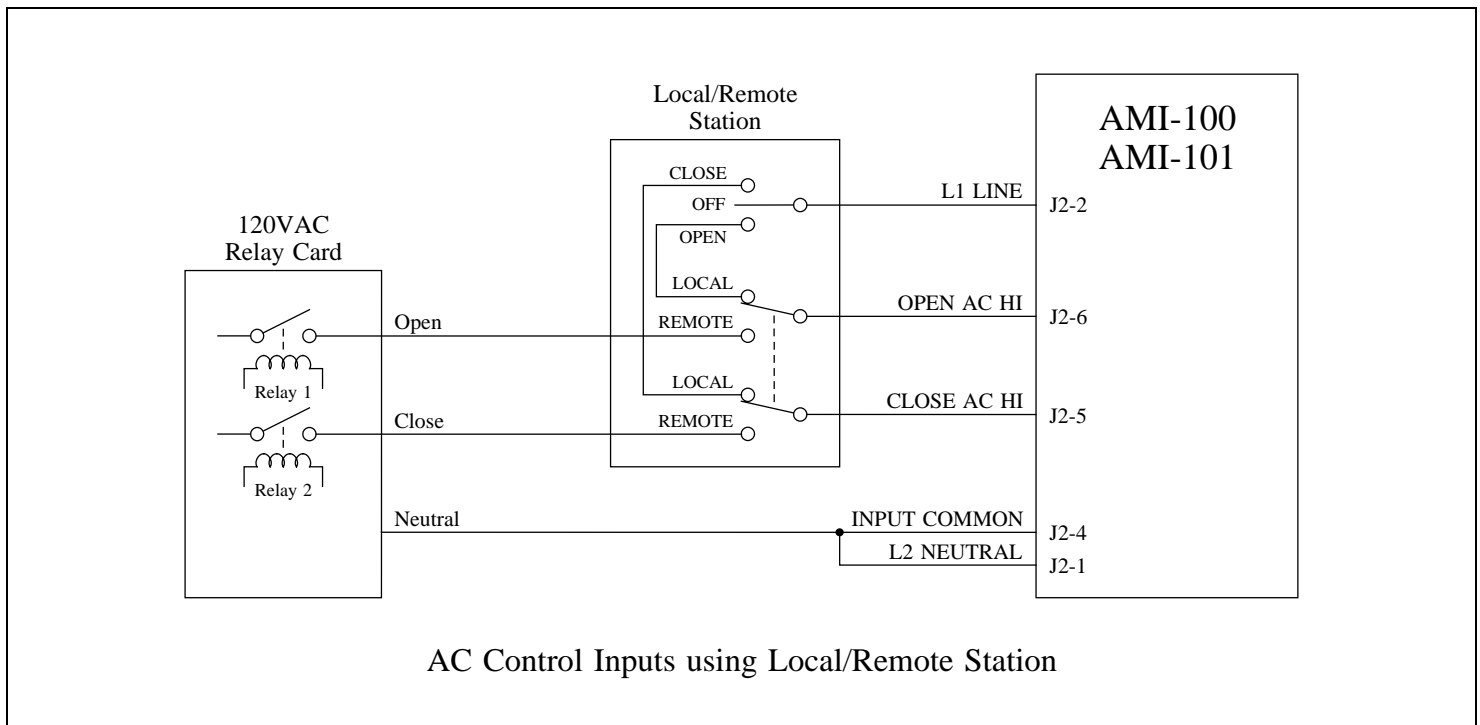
Local/Remote Station

AMI-100
AMI-101

CLOSE
OFF
OPEN
LOCAL
REMOTE
LOCAL
REMOTE

L1 LINE
J2-2
OPEN AC HI
J2-6
CLOSE AC HI
J2-5
INPUT COMMON
J2-4
L2 NEUTRAL
J2-1

120VAC
Relay Card

Open
Relay 1
Close
Relay 2
Neutral

AC Control Inputs using Local/Remote Station